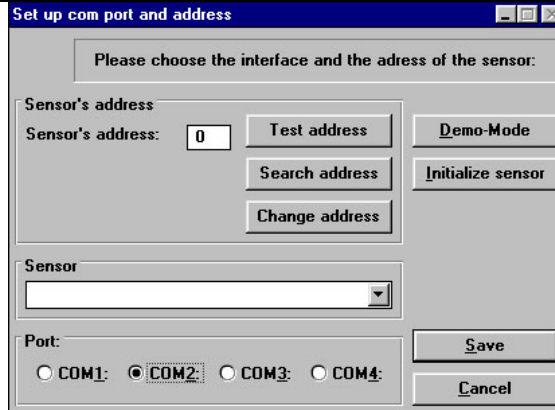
Set up com port and address

Please choose the interface and the adress of the sensor:

Sensor's address

Sensor's address: 0

Test address

Search address

Change address

Demo-Mode

Initialize sensor

Sensor

Port:

COM1: COM2: COM3: COM4:

Save

Cancel